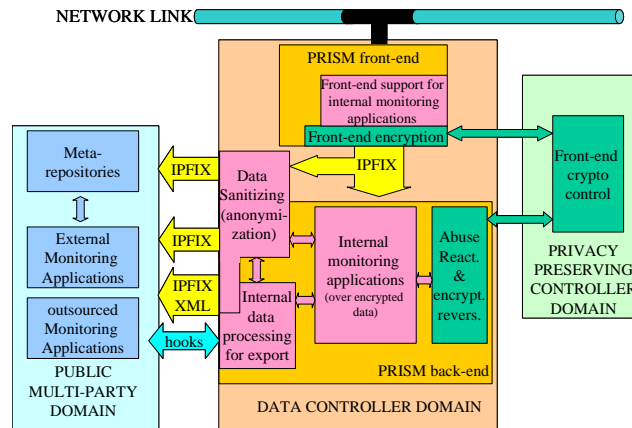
NETWORK LINK

PRISM front-end

Front-end support for internal monitoring applications

Front-end encryption

Front-end crypto control

PRIVACY PRESERVING CONTROLLER DOMAIN

Meta-repositories

External Monitoring Applications

outsourced Monitoring Applications

PUBLIC MULTI-PARTY DOMAIN

IPFIX

IPFIX

IPFIX XML

hooks

IPFIX

Data Sanitizing (anonymization)

Internal data processing for export

Internal monitoring applications (over encrypted data)

Abuse React. & encrypt. revers.

PRISM back-end

DATA CONTROLLER DOMAIN